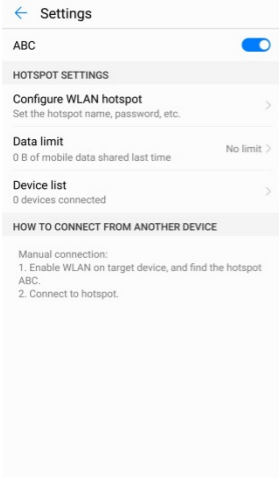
← Settings

ABC

HOTSPOT SETTINGS

Configure WLAN hotspot
Set the hotspot name, password, etc.

Data limit
0 B of mobile data shared last time
No limit >

Device list
0 devices connected

HOW TO CONNECT FROM ANOTHER DEVICE

Manual connection:
1. Enable WLAN on target device, and find the hotspot ABC.
2. Connect to hotspot.